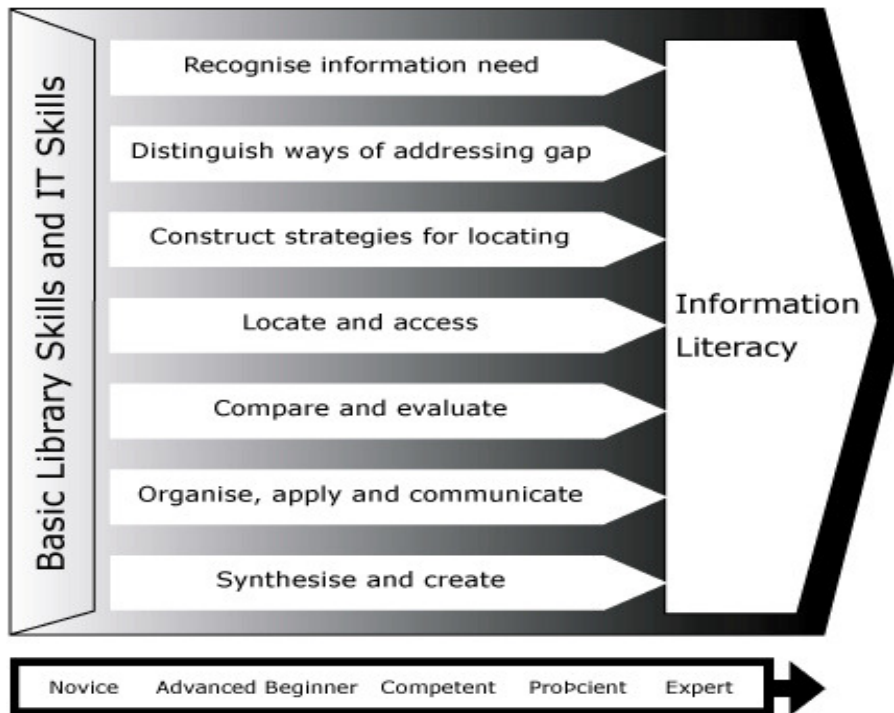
Basic Library Skills and IT Skills

Recognise information need

Distinguish ways of addressing gap

Construct strategies for locating

Locate and access

Compare and evaluate

Organise, apply and communicate

Synthesise and create

Information Literacy

Novice Advanced Beginner Competent Proþcient Expert